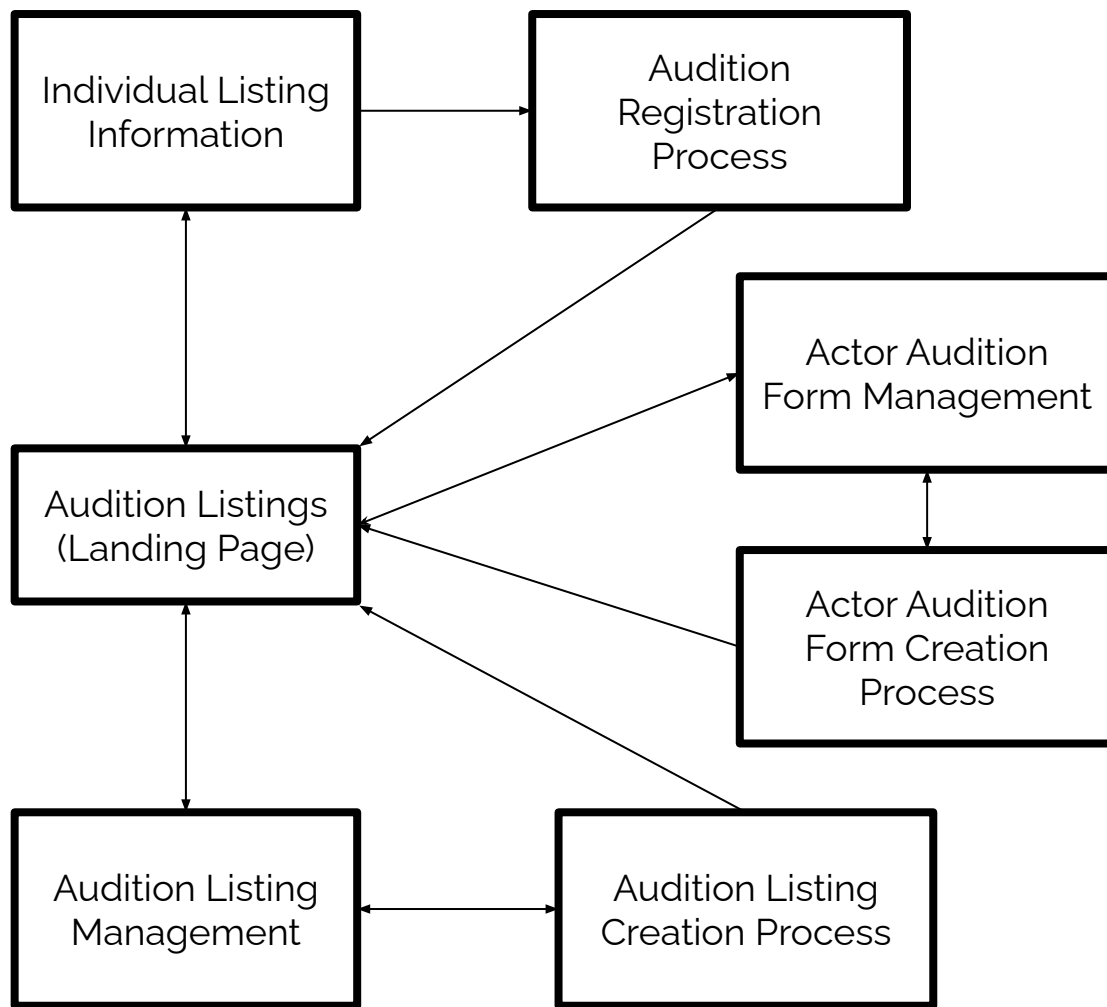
Individual Listing Information

Audition Registration Process

Actor Audition Form Management

Audition Listings (Landing Page)

Actor Audition Form Creation Process

Audition Listing Management

Audition Listing Creation Process